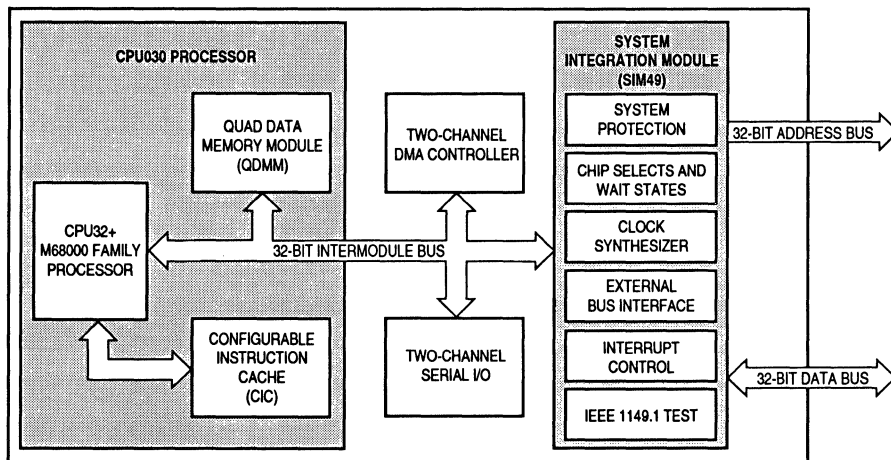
CPU030 PROCESSOR

QUAD DATA MEMORY MODULE (QDMM)

CPU32+ M68000 FAMILY PROCESSOR

CONFIGURABLE INSTRUCTION CACHE (CIC)

TWO-CHANNEL DMA CONTROLLER

32-BIT INTERMODULE BUS

TWO-CHANNEL SERIAL I/O

SYSTEM INTEGRATION MODULE (SIM49)

SYSTEM PROTECTION

CHIP SELECTS AND WAIT STATES

CLOCK SYNTHESIZER

EXTERNAL BUS INTERFACE

INTERRUPT CONTROL

IEEE 1149.1 TEST

32-BIT ADDRESS BUS

32-BIT DATA BUS